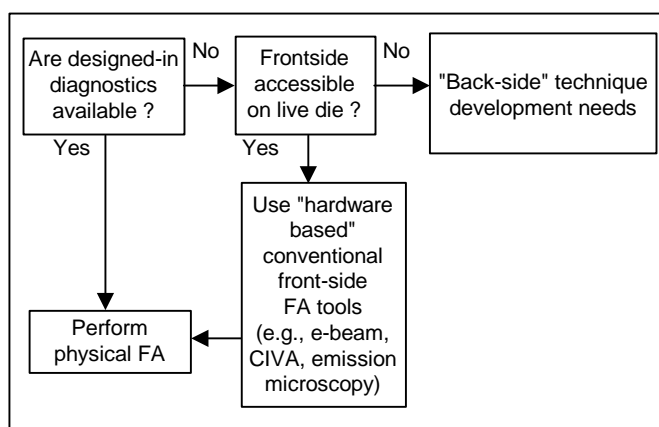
Are designed-in diagnostics available ?

No

Frontside accessible on live die ?

No

"Back-side" technique development needs

Yes

Yes

Use "hardware based" conventional front-side FA tools (e.g., e-beam, CIVA, emission microscopy)

Perform physical FA